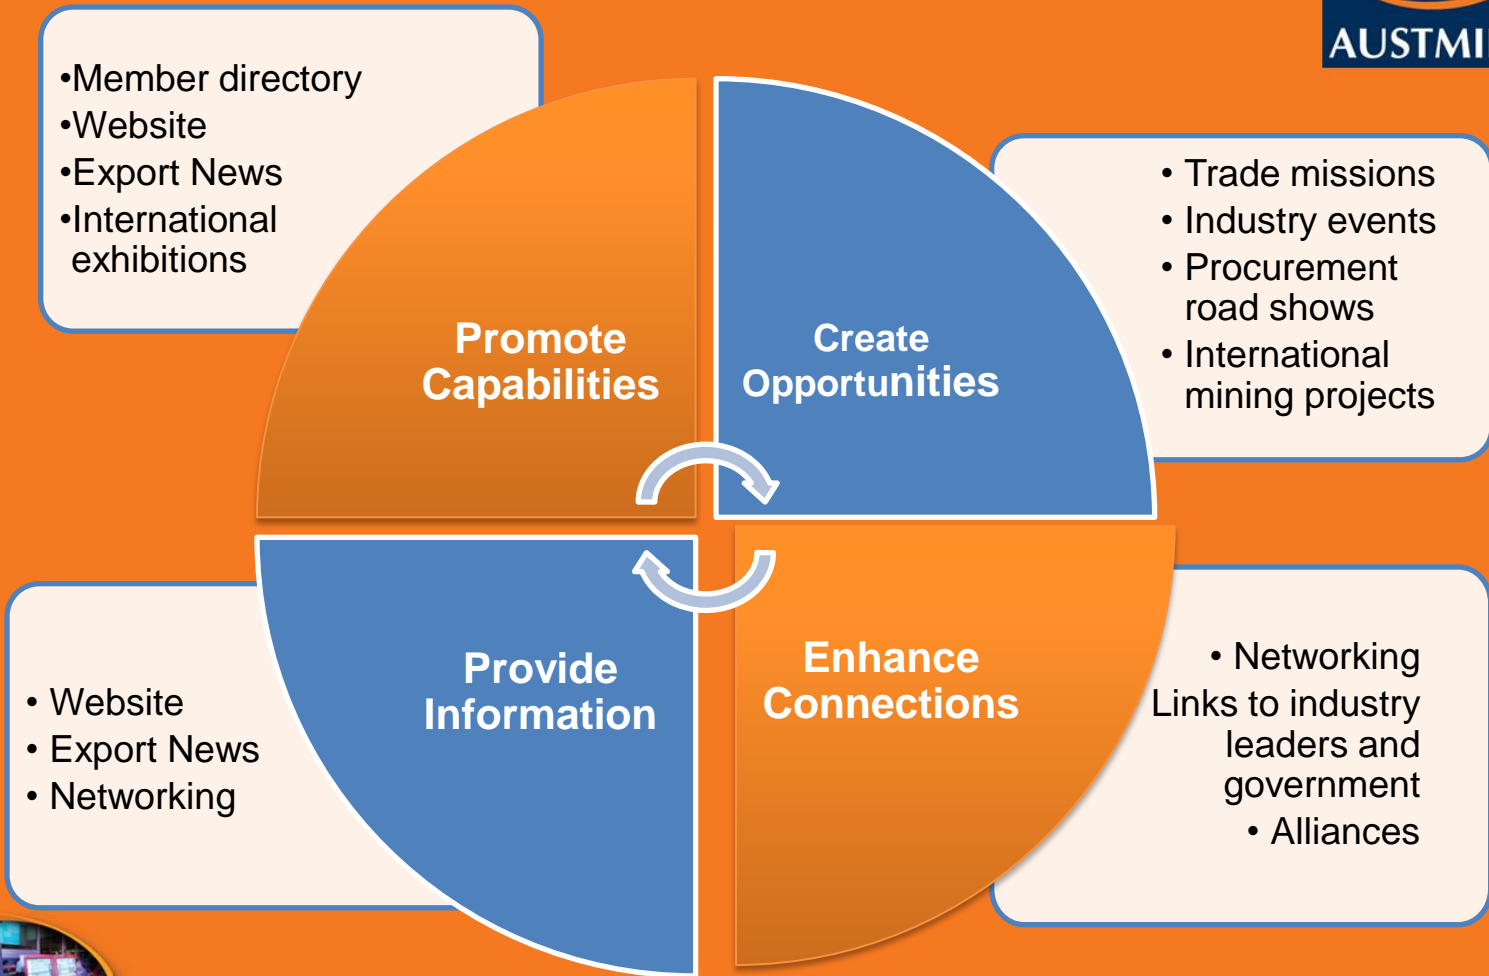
AUSTMI

•Member directory
•Website
•Export News
•International exhibitions

Promote Capabilities

Create Opportunities

• Trade missions
• Industry events
• Procurement road shows
• International mining projects

Provide Information

Enhance Connections

• Website
• Export News
• Networking

• Networking
Links to industry leaders and government
• Alliances